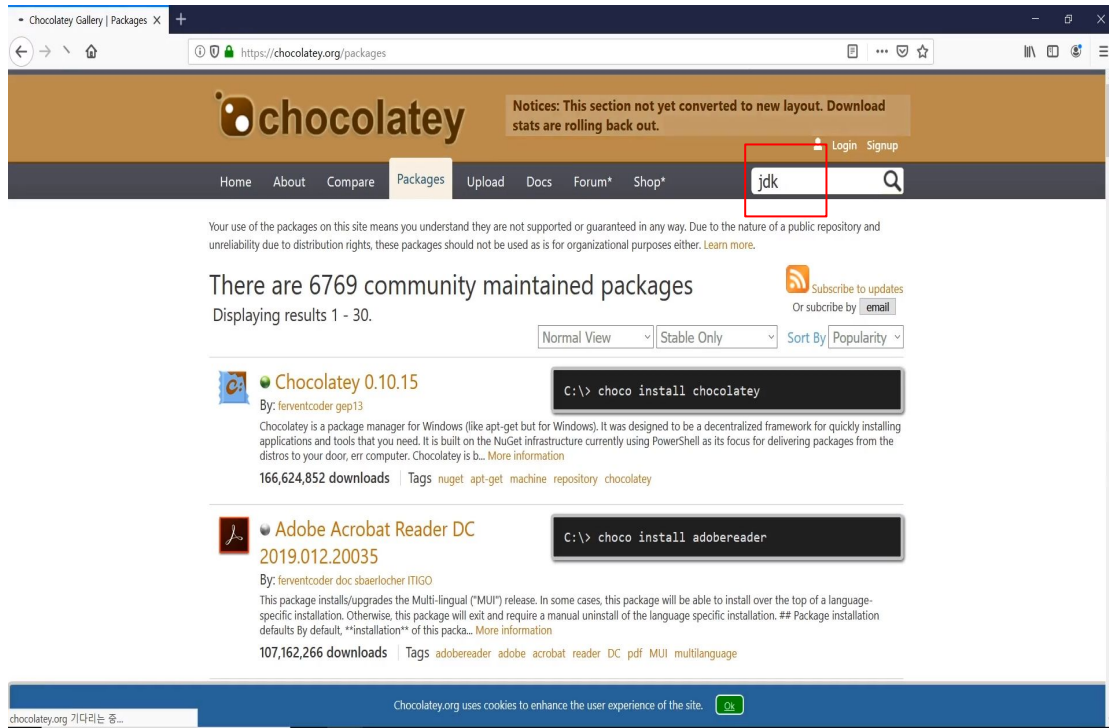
Chocolatey Gallery | Packages ×

https://chocolatey.org/packages

chocolatey

Notices: This section not yet converted to new layout. Download stats are rolling back out.

Login Signup

Home About Compare Packages Upload Docs Forum* Shop*

jdk

Your use of the packages on this site means you understand they are not supported or guaranteed in any way. Due to the nature of a public repository and unreliability due to distribution rights, these packages should not be used as is for organizational purposes either. Learn more.

There are 6769 community maintained packages

Displaying results 1 - 30.

Subscribe to updates
Or subcribe by email

Normal View | Stable Only | Sort By Popularity

Chocolatey 0.10.15

By: ferventcoder gep13

C:\> choco install chocolatey

Chocolatey is a package manager for Windows (like apt-get but for Windows). It was designed to be a decentralized framework for quickly installing applications and tools that you need. It is built on the NuGet infrastructure currently using PowerShell as its focus for delivering packages from the distros to your door, err computer. Chocolatey is b... More information

166,624,852 downloads | Tags nuget apt-get machine repository chocolatey

Adobe Acrobat Reader DC 2019.012.20035

By: ferventcoder doc sbaerlocher ITIGO

C:\> choco install adobereader

This package installs/upgrades the Multi-lingual ("MUI") release. In some cases, this package will be able to install over the top of a language-specific installation. Otherwise, this package will exit and require a manual uninstall of the language specific installation. ## Package installation defaults By default, **installation** of this packa... More information

107,162,266 downloads | Tags adobereader adobe acrobat reader DC pdf MUI multilanguage

chocolatey.org 기다리는 중...

Chocolatey.org uses cookies to enhance the user experience of the site. Ok